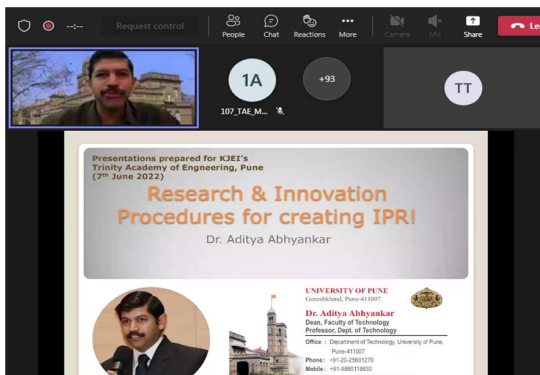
--:--
Request control
People
Chat
Reactions
More
Camera
Mic
Share
Le

1A
107_TAE_M...
+93
TT

Presentations prepared for KJEI's
Trinity Academy of Engineering, Pune
(7th June 2022)

Research & Innovation
Procedures for creating IPR!

Dr. Aditya Abhyankar

UNIVERSITY OF PUNE
Ganeshkhind, Pune-411007.

Dr. Aditya Abhyankar
Dean, Faculty of Technology
Professor, Dept. of Technology

Office : Department of Technology, University of Pune, Pune-411007
Phone : +91-20-25601270
Mobile : +91-8860119930